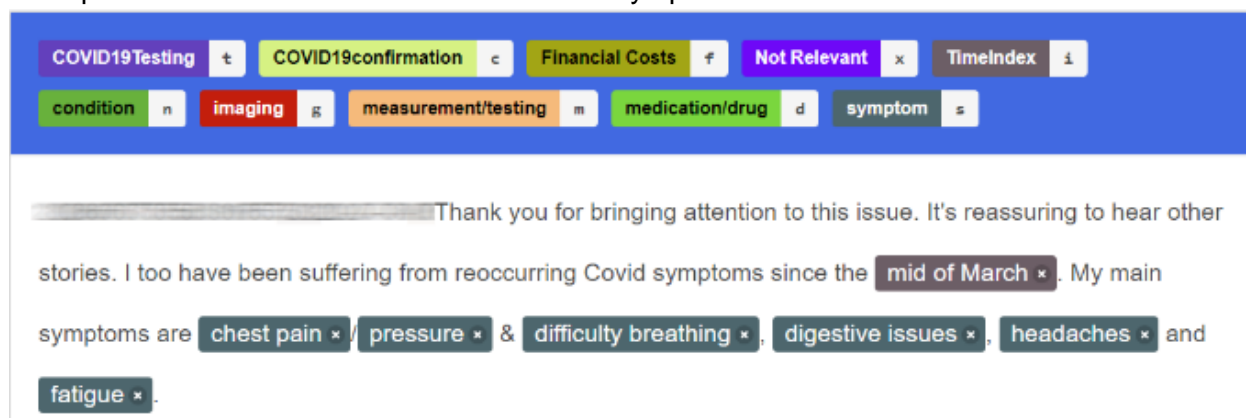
COVID19Testing t COVID19confirmation c Financial Costs f Not Relevant x TimeIndex i
condition n imaging g measurement/testing m medication/drug d symptom s

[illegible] Thank you for bringing attention to this issue. It's reassuring to hear other stories. I too have been suffering from reoccurring Covid symptoms since the mid of March ×. My main symptoms are chest pain × / pressure × & difficulty breathing ×, digestive issues ×, headaches × and fatigue ×.